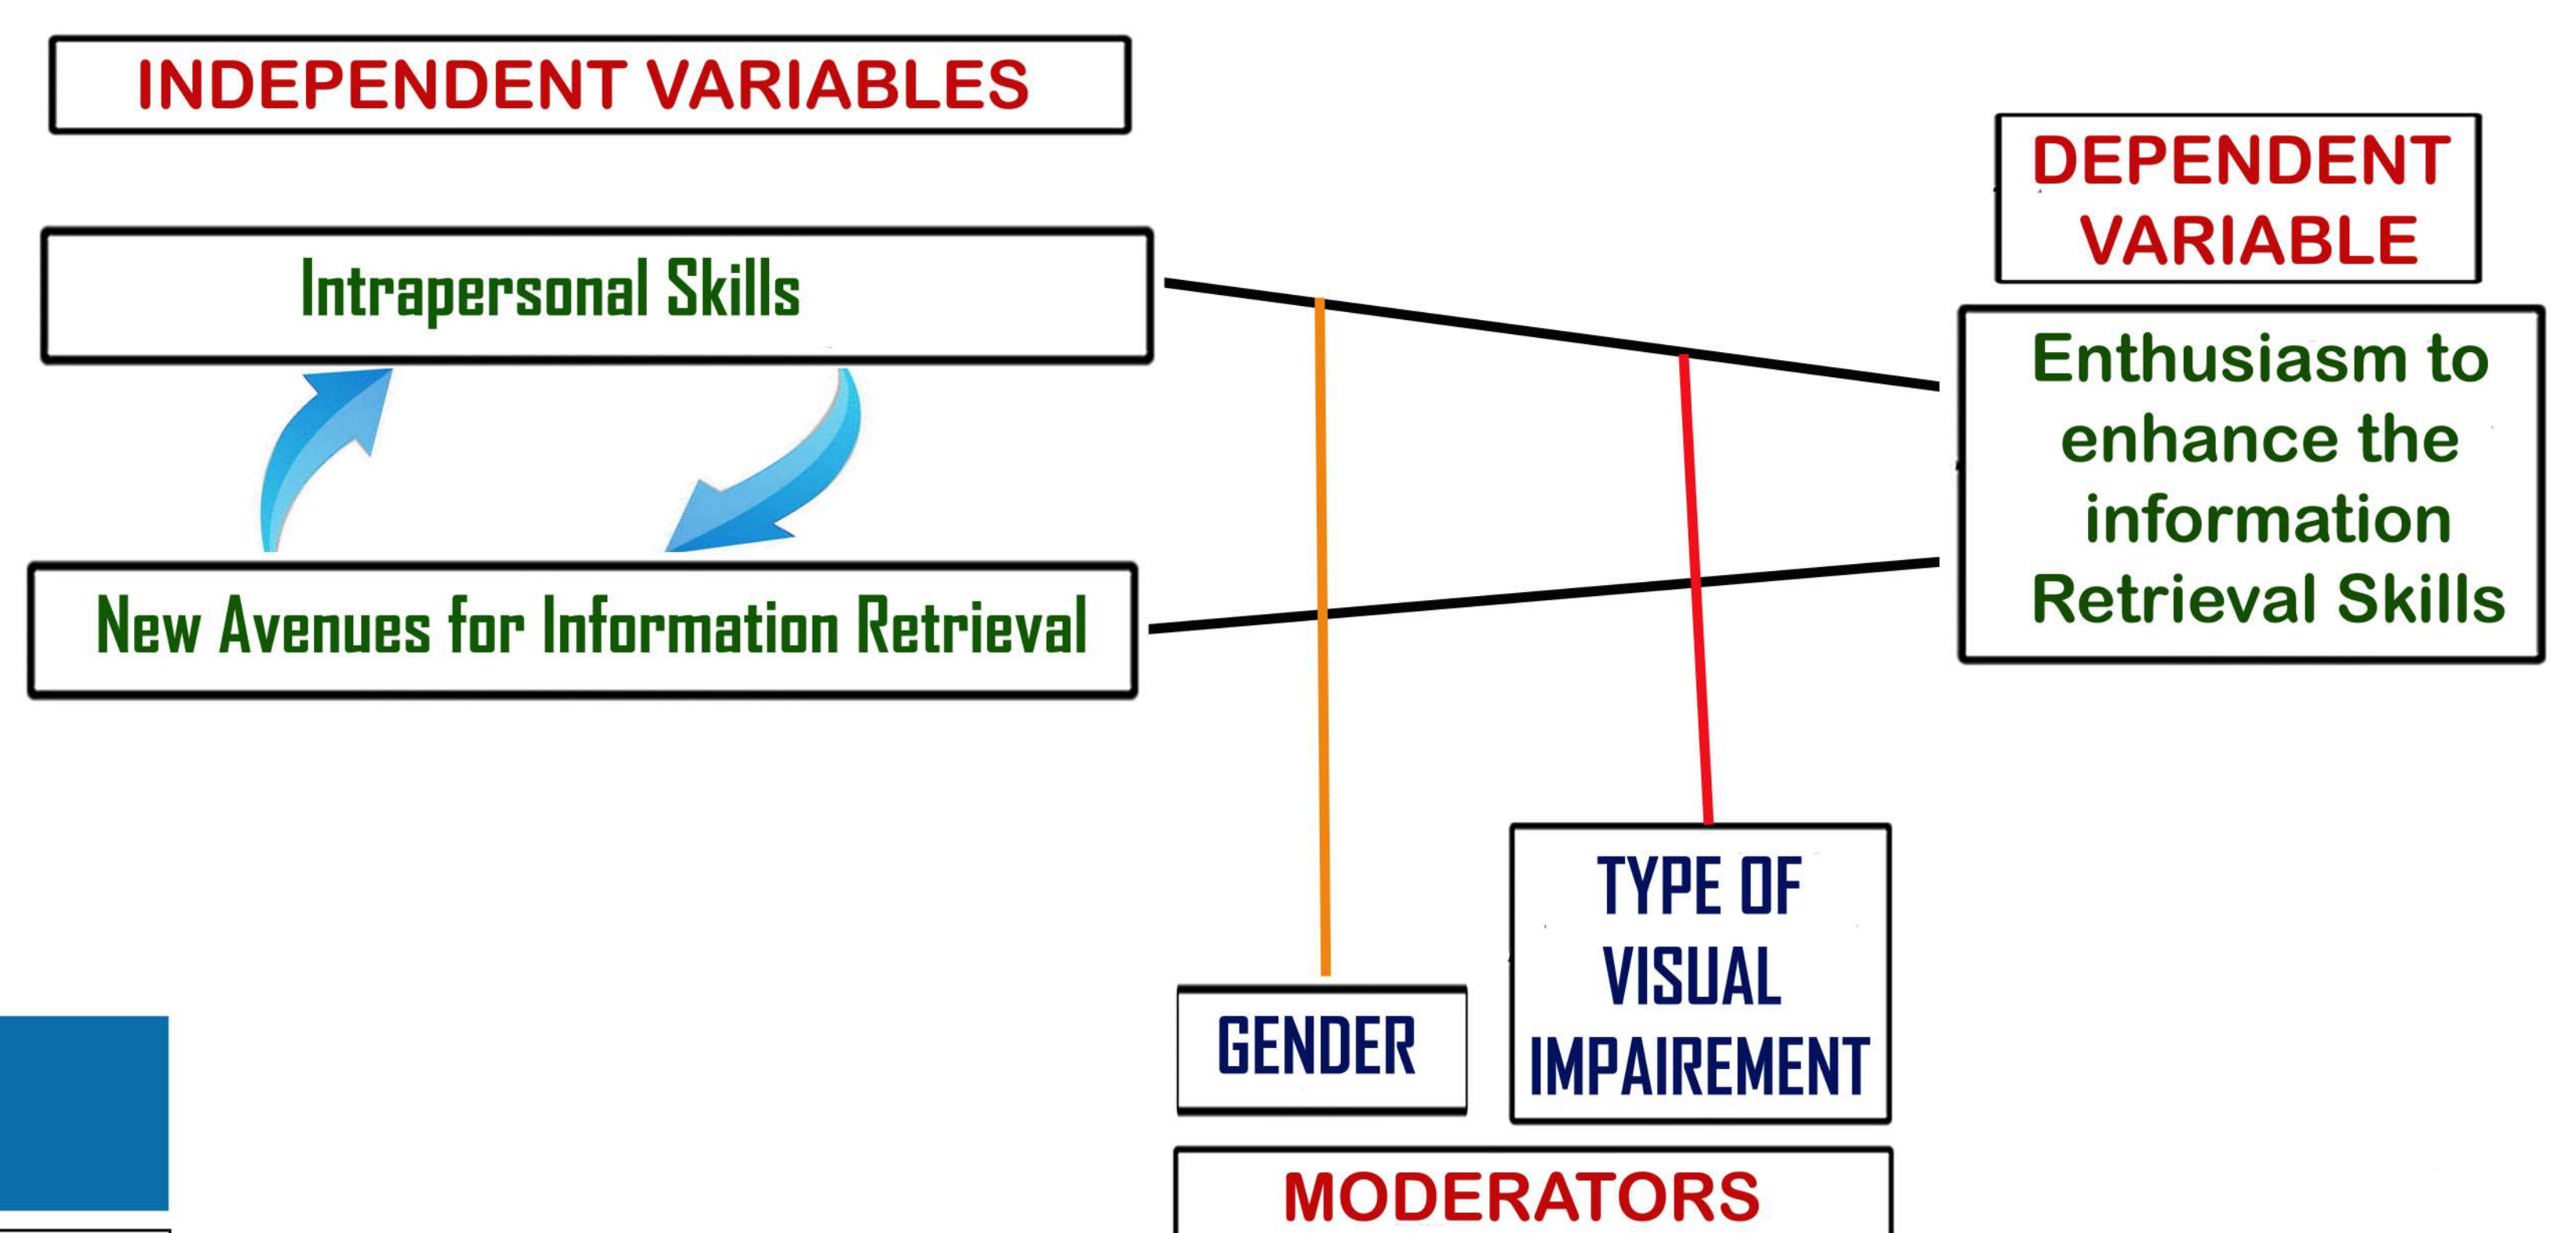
INDEPENDENT VARIABLES

Intrapersonal Skills

New Avenues for Information Retrieval

DEPENDENT VARIABLE

Enthusiasm to enhance the information Retrieval Skills

GENDER

TYPE OF VISUAL IMPAIREMENT

MODERATORS